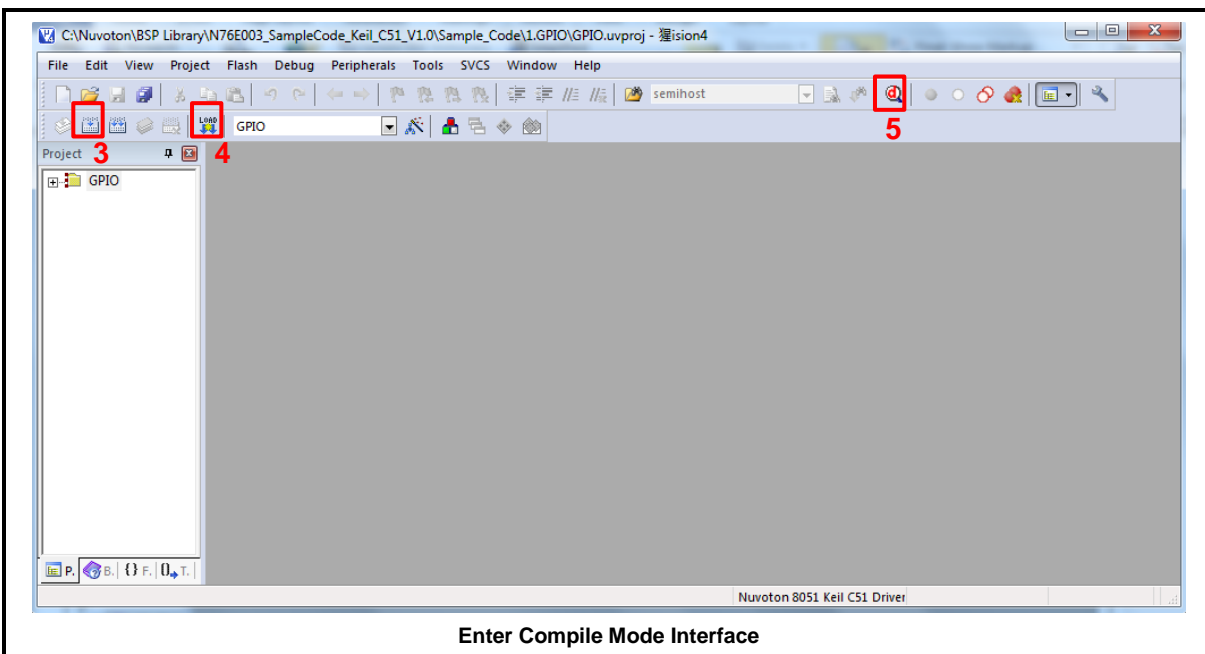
C:\Nuvoton\BSP Library\N76E003_SampleCode_Keil_C51_V1.0\Sample_Code\1.GPIO\GPIO.uvproj - 燿ision4

File Edit View Project Flash Debug Peripherals Tools SVCS Window Help

semihost

5

LOAD

GPIO

Project

3

4

GPIO

P. B. {} F. 0→ T.

Nuvoton 8051 Keil C51 Driver

Enter Compile Mode Interface